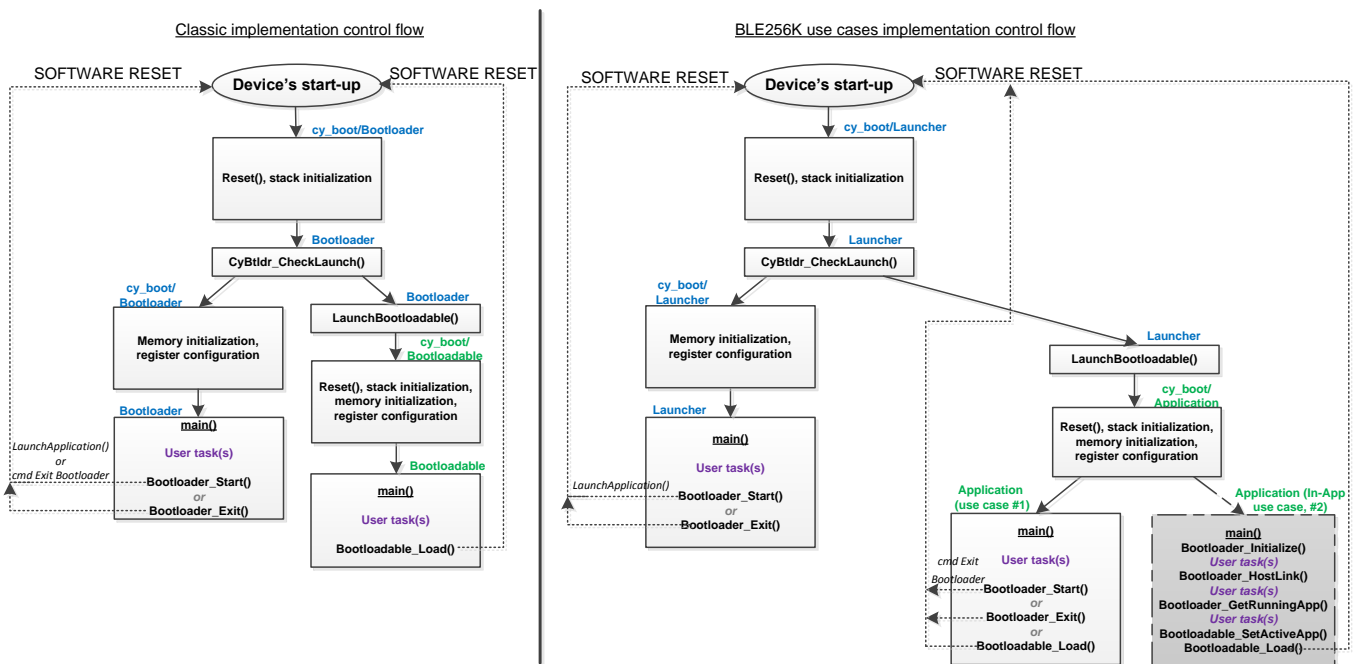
Classic implementation control flow

SOFTWARE RESET

Device's start-up

SOFTWARE RESET

cy_boot/Bootloader

Reset(), stack initialization

Bootloader

CyBtldr_CheckLaunch()

cy_boot/ Bootloader

Memory initialization, register configuration

Bootloader

LaunchBootloadable()

cy_boot/ Bootloadable

Reset(), stack initialization, memory initialization, register configuration

Bootloader

main()

User task(s)

LaunchApplication() or cmd Exit Bootloader

Bootloader_Start()

or

Bootloader_Exit()

Bootloadable

main()

User task(s)

Bootloadable_Load()

BLE256K use cases implementation control flow

SOFTWARE RESET

Device's start-up

SOFTWARE RESET

cy_boot/Launcher

Reset(), stack initialization

Launcher

CyBtldr_CheckLaunch()

cy_boot/ Launcher

Memory initialization, register configuration

Launcher

main()

User task(s)

LaunchApplication()

Bootloader_Start()

or

Bootloader_Exit()

Launcher

LaunchBootloadable()

cy_boot/ Application

Reset(), stack initialization, memory initialization, register configuration

Application (use case #1)

main()

User task(s)

cmd Exit Bootloader

Bootloader_Start()

or

Bootloader_Exit()

or

Bootloadable_Load()

Application (In-App use case, #2)

main()

Bootloader_Initialize()

User task(s)

Bootloader_HostLink()

User task(s)

Bootloader_GetRunningApp()

User task(s)

Bootloadable_SetActiveApp()

Bootloadable_Load()